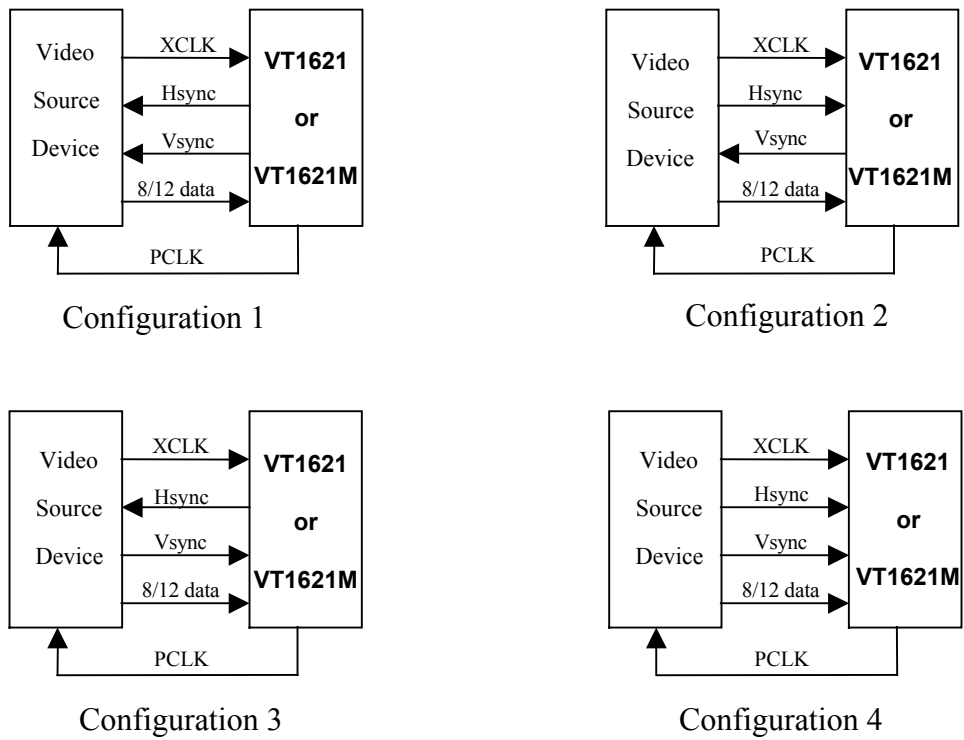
Video Source Device

XCLK

Hsync

Vsync

8/12 data

VT1621 or VT1621M

PCLK

Configuration 1

Video Source Device

XCLK

Hsync

Vsync

8/12 data

VT1621 or VT1621M

PCLK

Configuration 2

Video Source Device

XCLK

Hsync

Vsync

8/12 data

VT1621 or VT1621M

PCLK

Configuration 3

Video Source Device

XCLK

Hsync

Vsync

8/12 data

VT1621 or VT1621M

PCLK

Configuration 4